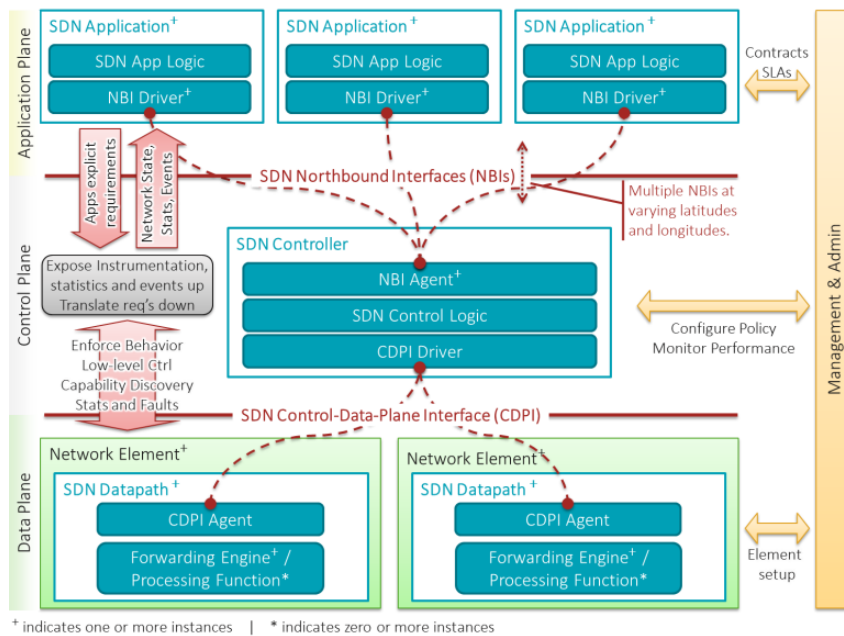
Application Plane

SDN Application$^+$
SDN App Logic
NBI Driver$^+$

SDN Application$^+$
SDN App Logic
NBI Driver$^+$

SDN Application$^+$
SDN App Logic
NBI Driver$^+$

Contracts
SLAs

Apps explicit requirements

Network State, Stats, Events

SDN Northbound Interfaces (NBIs)

Multiple NBIs at varying latitudes and longitudes.

Control Plane

Expose Instrumentation, statistics and events up
Translate req's down

SDN Controller
NBI Agent$^+$
SDN Control Logic
CDPI Driver

Configure Policy
Monitor Performance

Management & Admin

Enforce Behavior
Low-level Ctrl
Capability Discovery
Stats and Faults

SDN Control-Data-Plane Interface (CDPI)

Data Plane

Network Element$^+$
SDN Datapath$^+$
CDPI Agent
Forwarding Engine$^+$ / Processing Function*

Network Element$^+$
SDN Datapath$^+$
CDPI Agent
Forwarding Engine$^+$ / Processing Function*

Element setup

$^+$ indicates one or more instances | * indicates zero or more instances